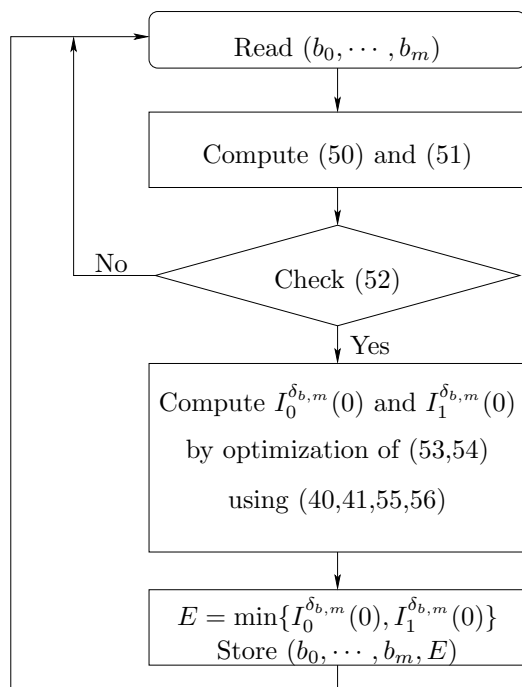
Read $(b_0, \cdots, b_m)$

Compute (50) and (51)

No

Check (52)

Yes

Compute $I_0^{\delta_{b,m}}(0)$ and $I_1^{\delta_{b,m}}(0)$ by optimization of (53,54) using (40,41,55,56)

$E = \min\{I_0^{\delta_{b,m}}(0), I_1^{\delta_{b,m}}(0)\}$
Store $(b_0, \cdots, b_m, E)$